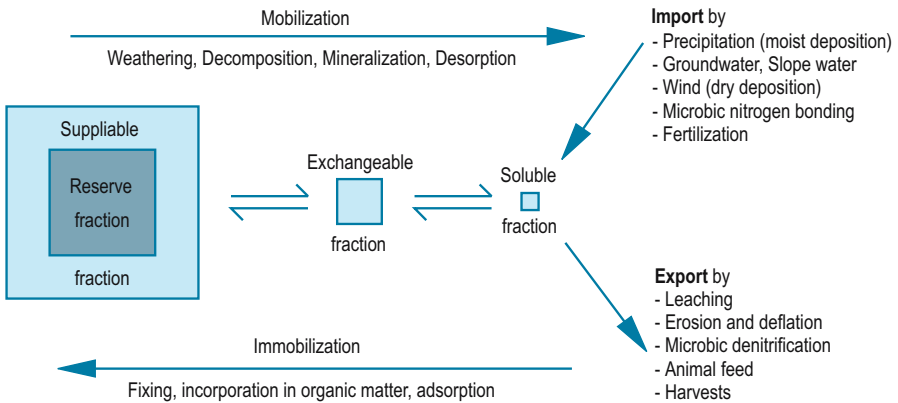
Mobilization

Weathering, Decomposition, Mineralization, Desorption

**Import** by
- Precipitation (moist deposition)
- Groundwater, Slope water
- Wind (dry deposition)
- Microbic nitrogen bonding
- Fertilization

Suppliable

Reserve fraction

fraction

Exchangeable

fraction

Soluble

fraction

**Export** by
- Leaching
- Erosion and deflation
- Microbic denitrification
- Animal feed
- Harvests

Immobilization

Fixing, incorporation in organic matter, adsorption